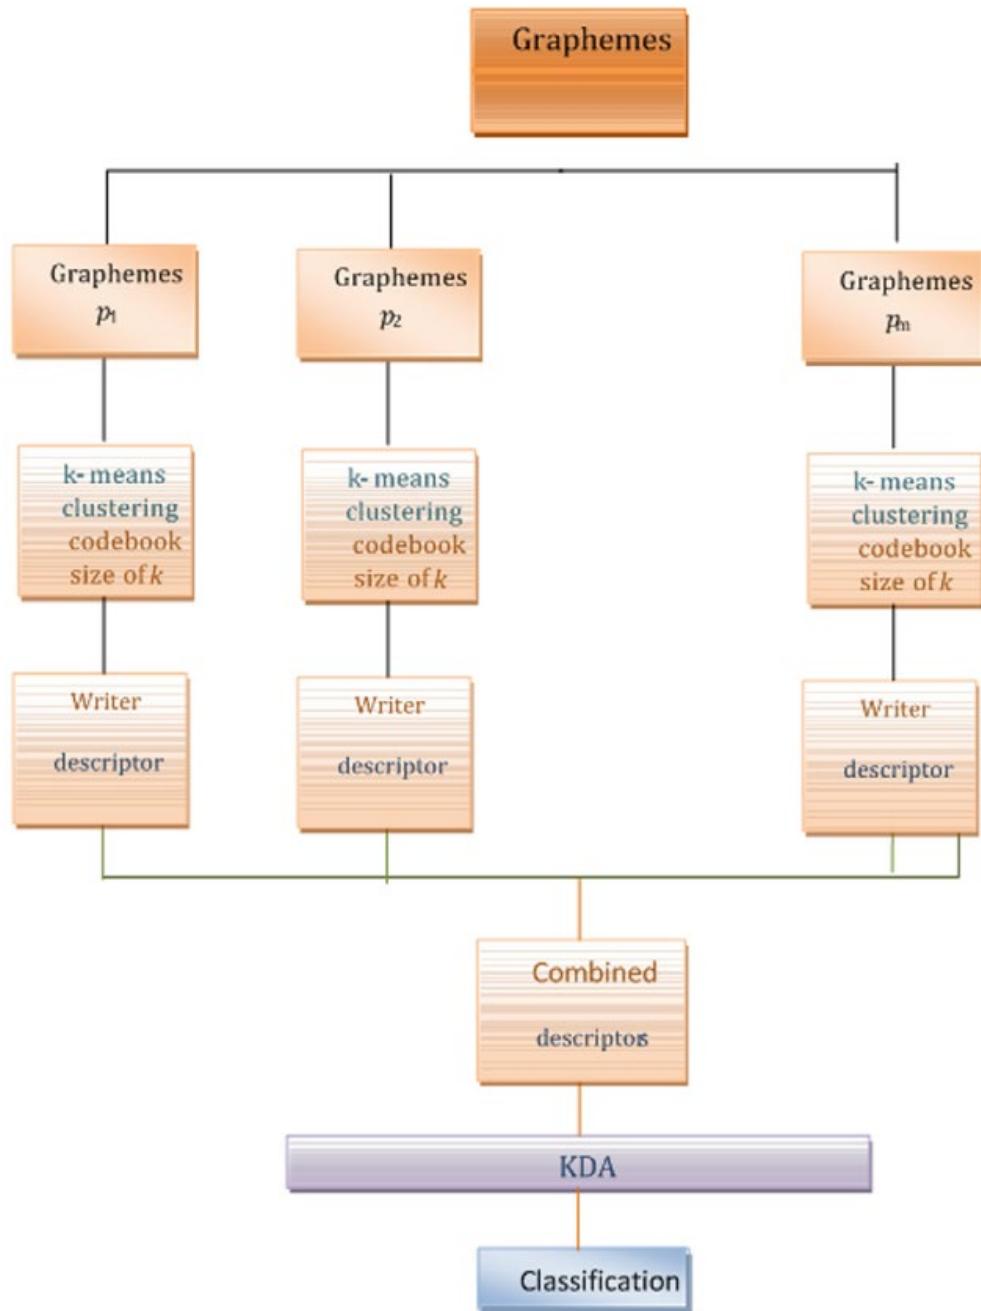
Graphemes

Graphemes $p_1$

Graphemes $p_2$

Graphemes $p_m$

k-means clustering codebook size of $k$

k-means clustering codebook size of $k$

k-means clustering codebook size of $k$

Writer descriptor

Writer descriptor

Writer descriptor

Combined descriptors

KDA

Classification